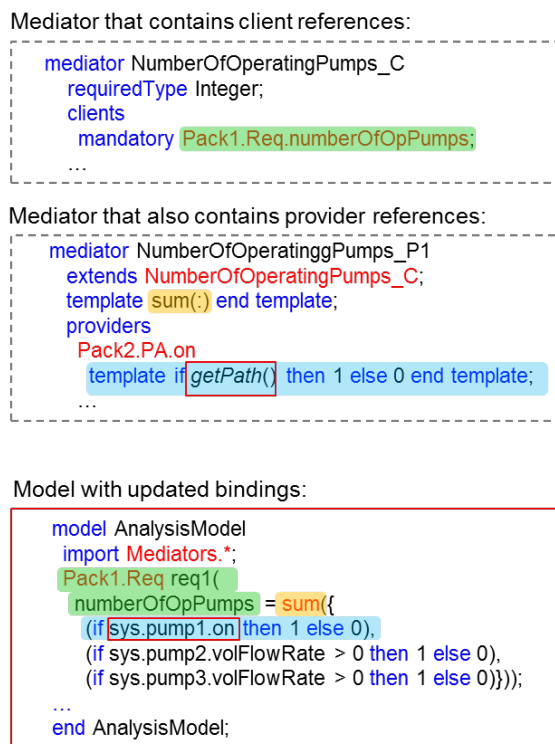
Mediator that contains client references:

mediator NumberOfOperatingPumps_C
requiredType Integer;
clients
mandatory Pack1.Req.numberOfOpPumps;
…

Mediator that also contains provider references:

mediator NumberOfOperatinggPumps_P1
extends NumberOfOperatingPumps_C;
template sum(:) end template;
providers
Pack2.PA.on
template if getPath() then 1 else 0 end template;
…

Model with updated bindings:

model AnalysisModel
import Mediators.*;
Pack1.Req req1(
numberOfOpPumps = sum({
(if sys.pump1.on then 1 else 0),
(if sys.pump2.volFlowRate > 0 then 1 else 0),
(if sys.pump3.volFlowRate > 0 then 1 else 0)}));
…
end AnalysisModel;